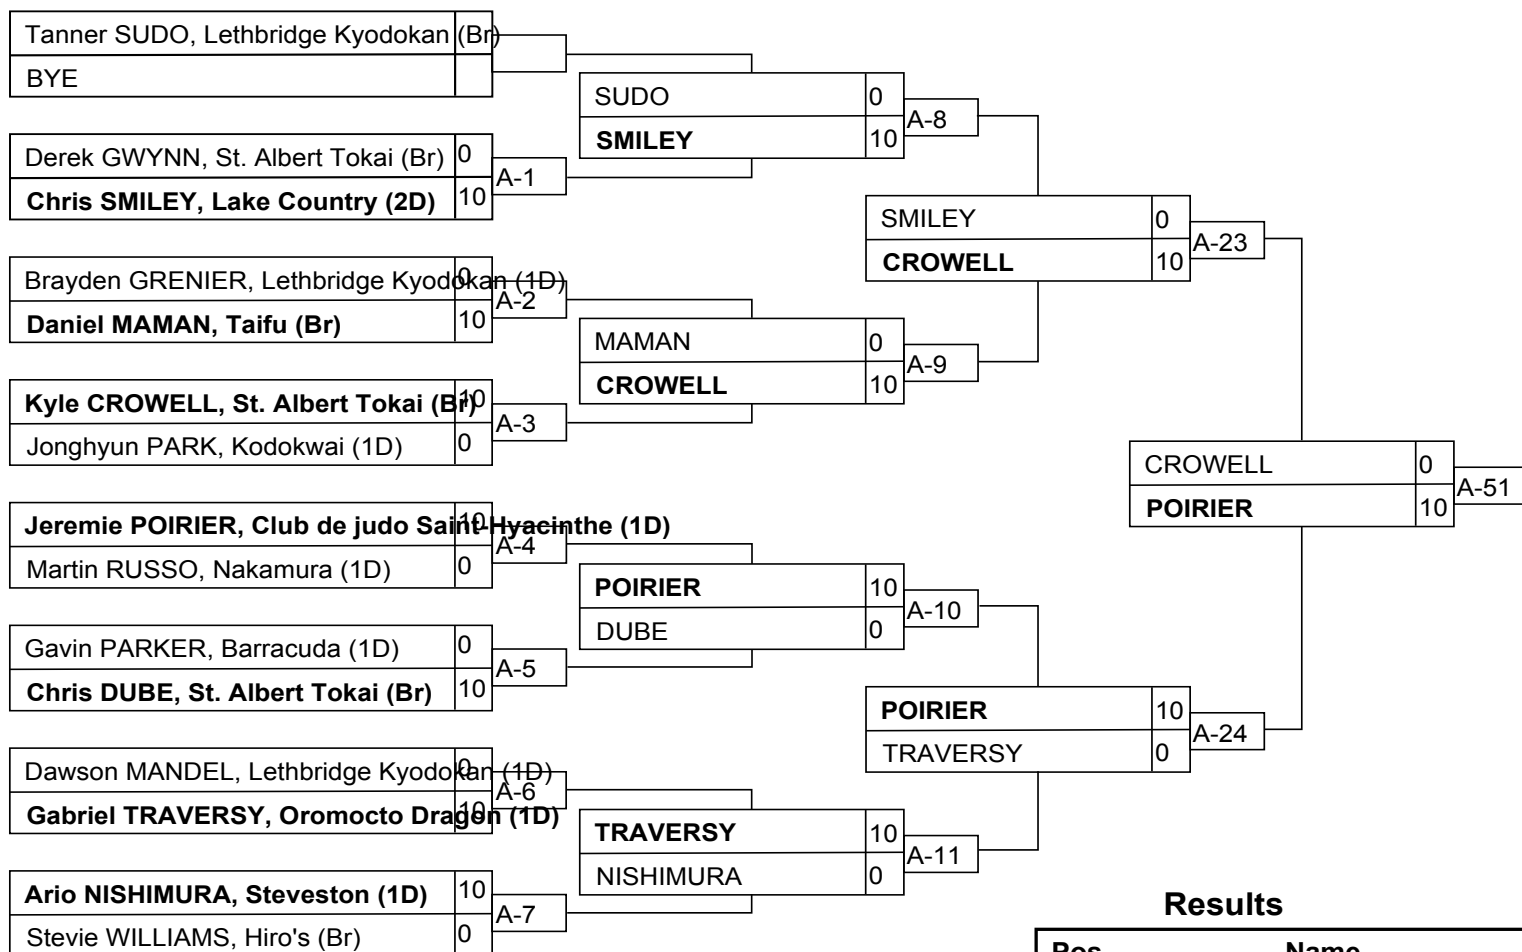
Tanner SUDO, Lethbridge Kyodokan (Br)
BYE

Derek GWYNN, St. Albert Tokai (Br) 0
Chris SMILEY, Lake Country (2D) 10
A-1

Brayden GRENIER, Lethbridge Kyodokan (1D) 0
Daniel MAMAN, Taifu (Br) 10
A-2

Kyle CROWELL, St. Albert Tokai (Br) 10
Jonghyun PARK, Kodokwai (1D) 0
A-3

Jeremie POIRIER, Club de judo Saint-Hyacinthe (1D) 10
Martin RUSSO, Nakamura (1D) 0
A-4

Gavin PARKER, Barracuda (1D) 0
Chris DUBE, St. Albert Tokai (Br) 10
A-5

Dawson MANDEL, Lethbridge Kyodokan (1D) 0
Gabriel TRAVERSY, Oromocto Dragon (1D) 10
A-6

Ario NISHIMURA, Steveston (1D) 10
Stevie WILLIAMS, Hiro's (Br) 0
A-7

SUDO 0
SMILEY 10
A-8

MAMAN 0
CROWELL 10
A-9

POIRIER 10
DUBE 0
A-10

TRAVERSY 10
NISHIMURA 0
A-11

SMILEY 0
CROWELL 10
A-23

POIRIER 10
TRAVERSY 0
A-24

CROWELL 0
POIRIER 10
A-51

Results

| Pos | Name |
|---|---|